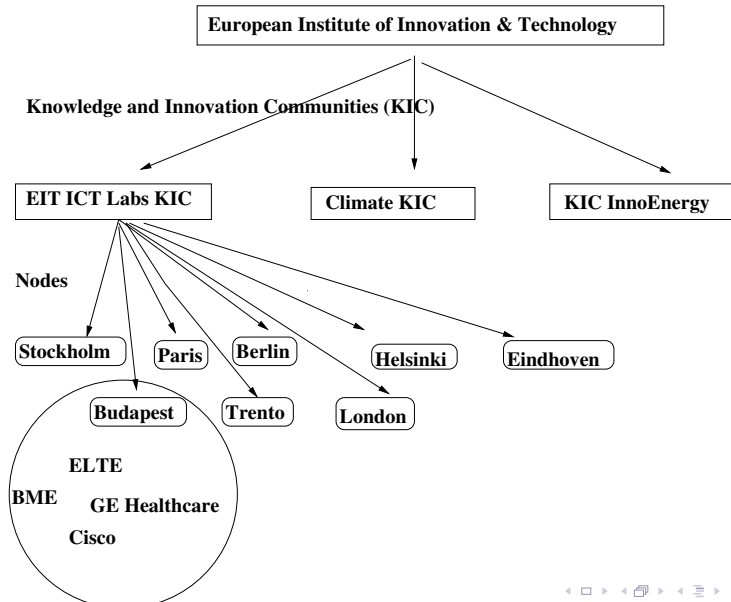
European Institute of Innovation & Technology

Knowledge and Innovation Communities (KIC)

EIT ICT Labs KIC

Climate KIC

KIC InnoEnergy

Nodes

Stockholm

Paris

Berlin

Helsinki

Eindhoven

Budapest

Trento

London

ELTE

BME

GE Healthcare

Cisco